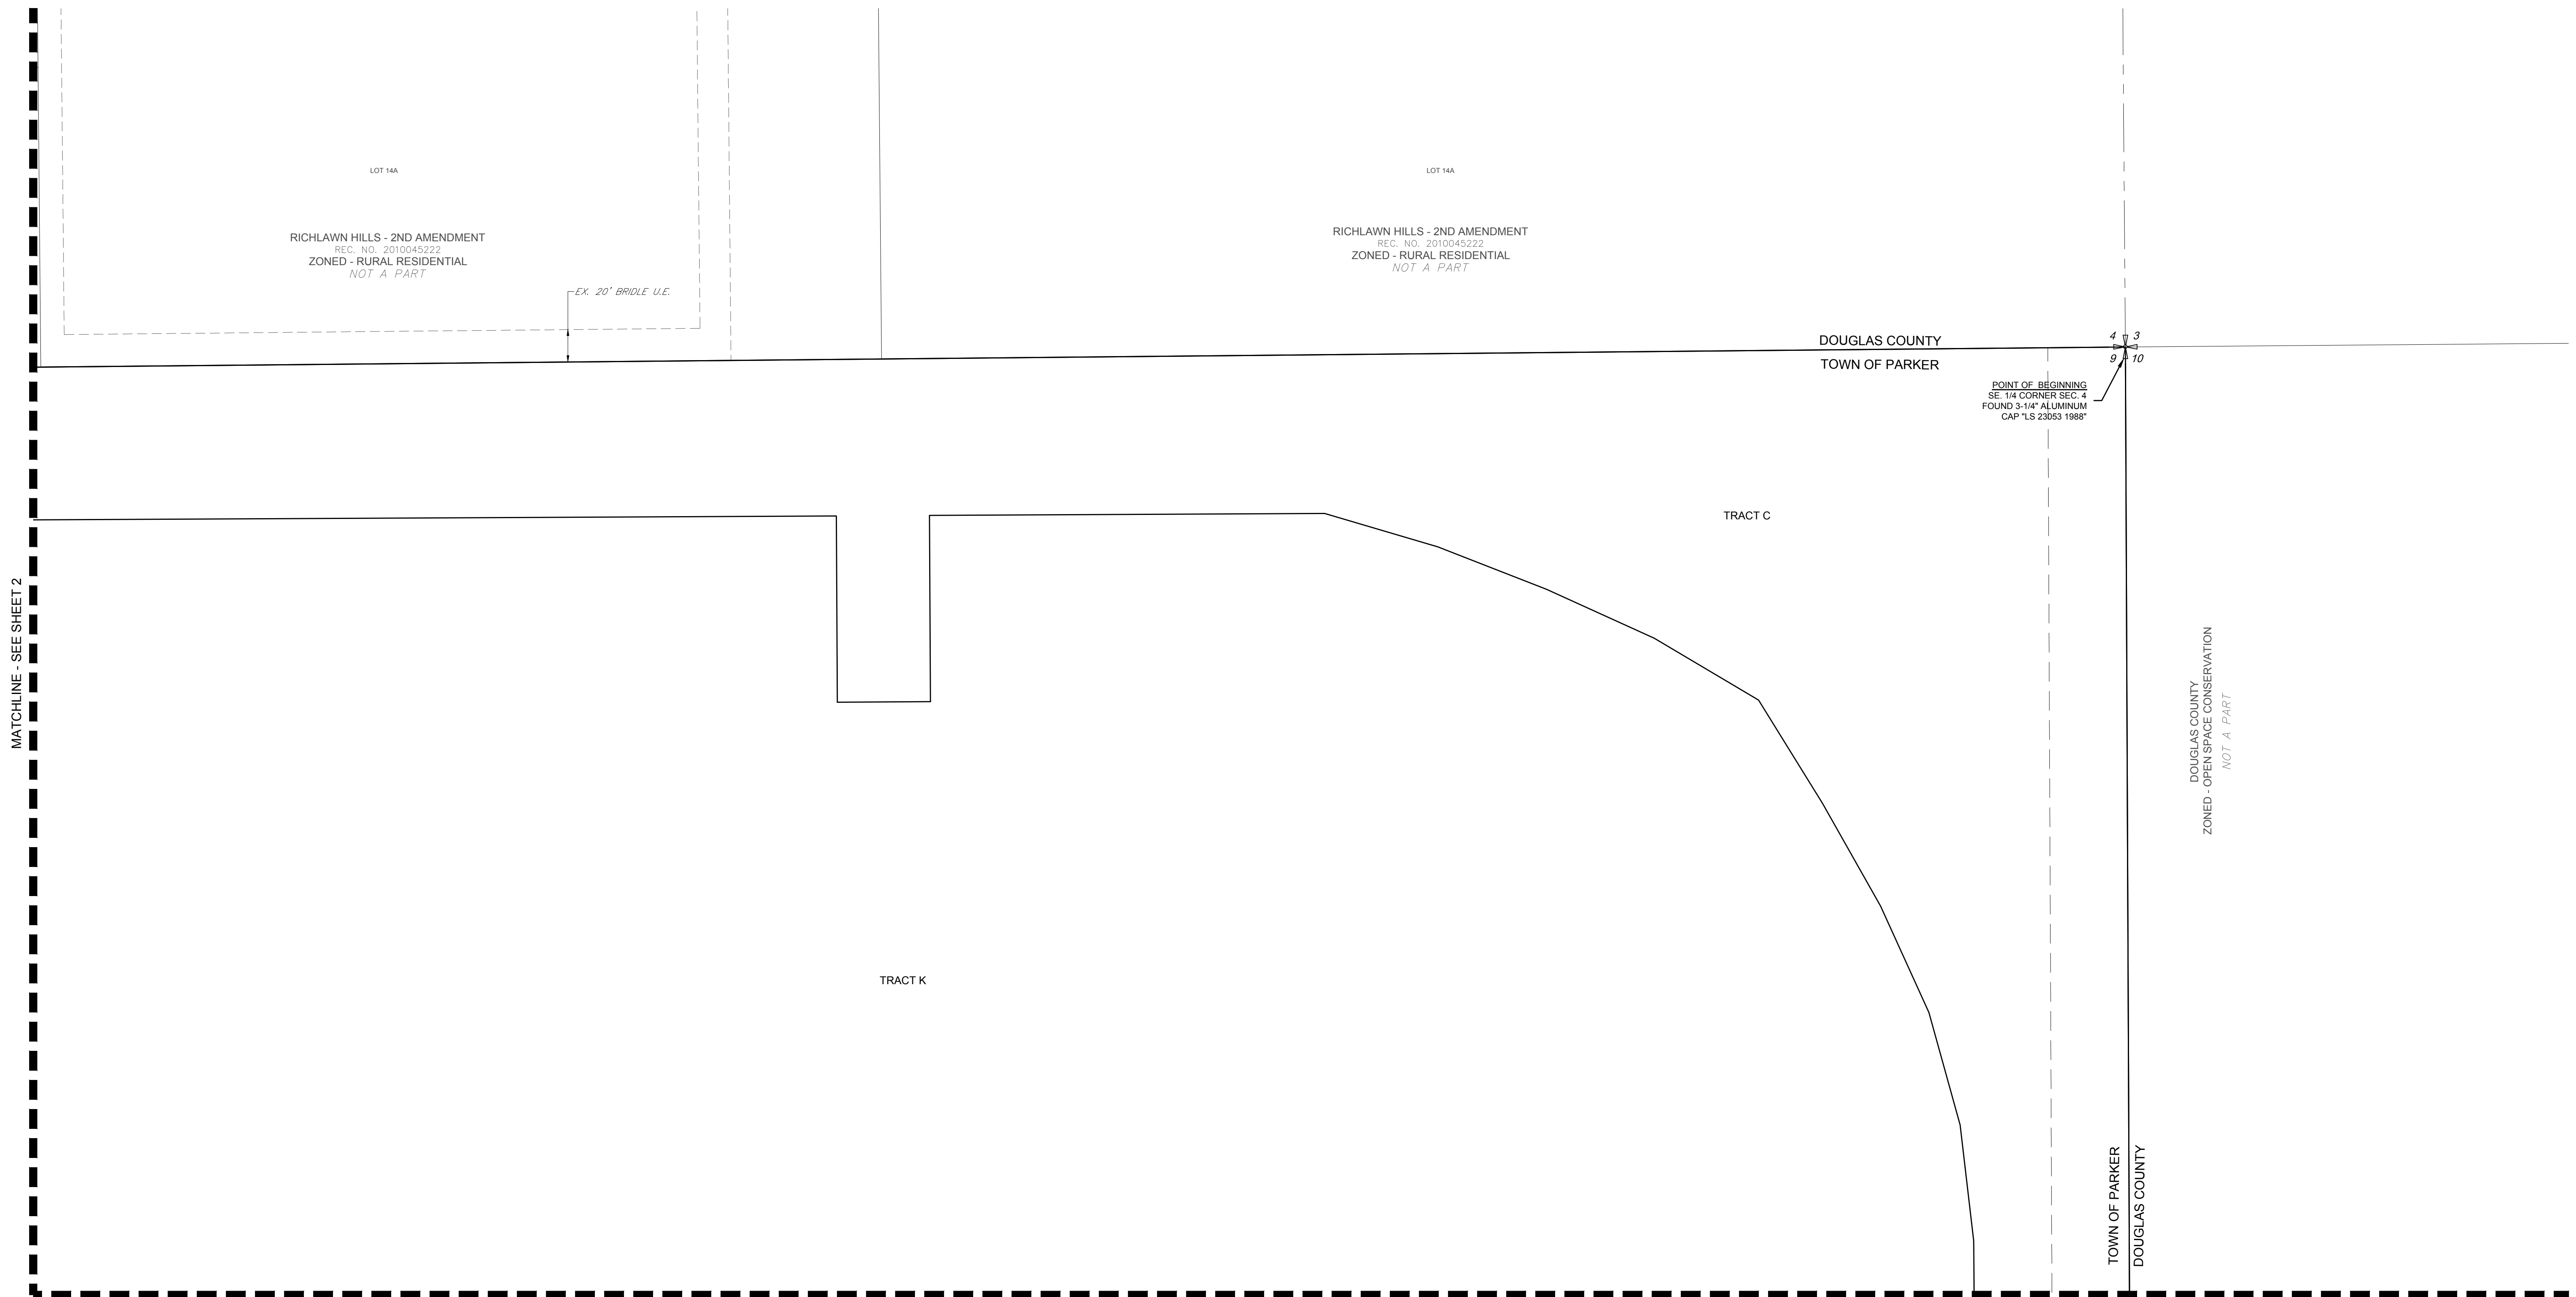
LOT 14A

RICHLAWN HILLS - 2ND AMENDMENT
REC. NO. 2010045222
ZONED - RURAL RESIDENTIAL
NOT A PART

EX. 20' BRIDLE U.E.

LOT 14A

RICHLAWN HILLS - 2ND AMENDMENT
REC. NO. 2010045222
ZONED - RURAL RESIDENTIAL
NOT A PART

DOUGLAS COUNTY
TOWN OF PARKER

4 3
9 10

POINT OF BEGINNING
SE. 1/4 CORNER SEC. 4
FOUND 3-1/4" ALUMINUM
CAP "LS 23053 1988"

TRACT C

MATCHLINE - SEE SHEET 2

DOUGLAS COUNTY
ZONED - OPEN SPACE CONSERVATION
NOT A PART

TRACT K

TOWN OF PARKER
DOUGLAS COUNTY